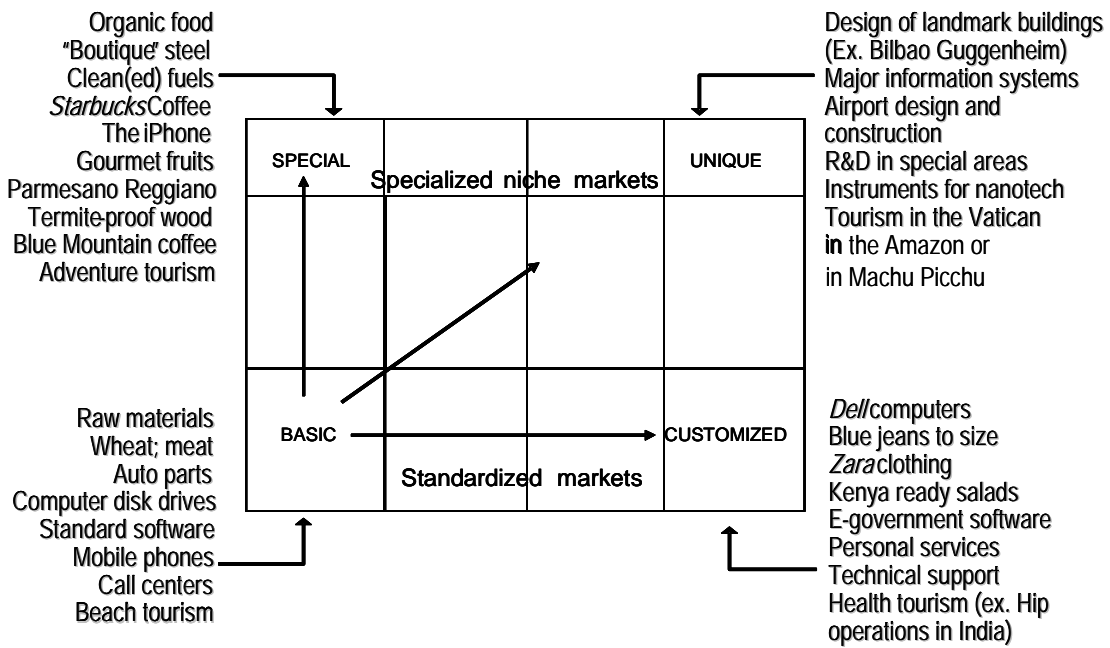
Organic food
"Boutique" steel
Clean(ed) fuels
*Starbucks* Coffee
The iPhone
Gourmet fruits
Parmesano Reggiano
Termite-proof wood
Blue Mountain coffee
Adventure tourism

Design of landmark buildings
(Ex. Bilbao Guggenheim)
Major information systems
Airport design and construction
R&D in special areas
Instruments for nanotech
Tourism in the Vatican
in the Amazon or
in Machu Picchu

SPECIAL

UNIQUE

Specialized niche markets

BASIC

CUSTOMIZED

Standardized markets

Raw materials
Wheat; meat
Auto parts
Computer disk drives
Standard software
Mobile phones
Call centers
Beach tourism

*Dell* computers
Blue jeans to size
*Zara* clothing
Kenya ready salads
E-government software
Personal services
Technical support
Health tourism (ex. Hip operations in India)